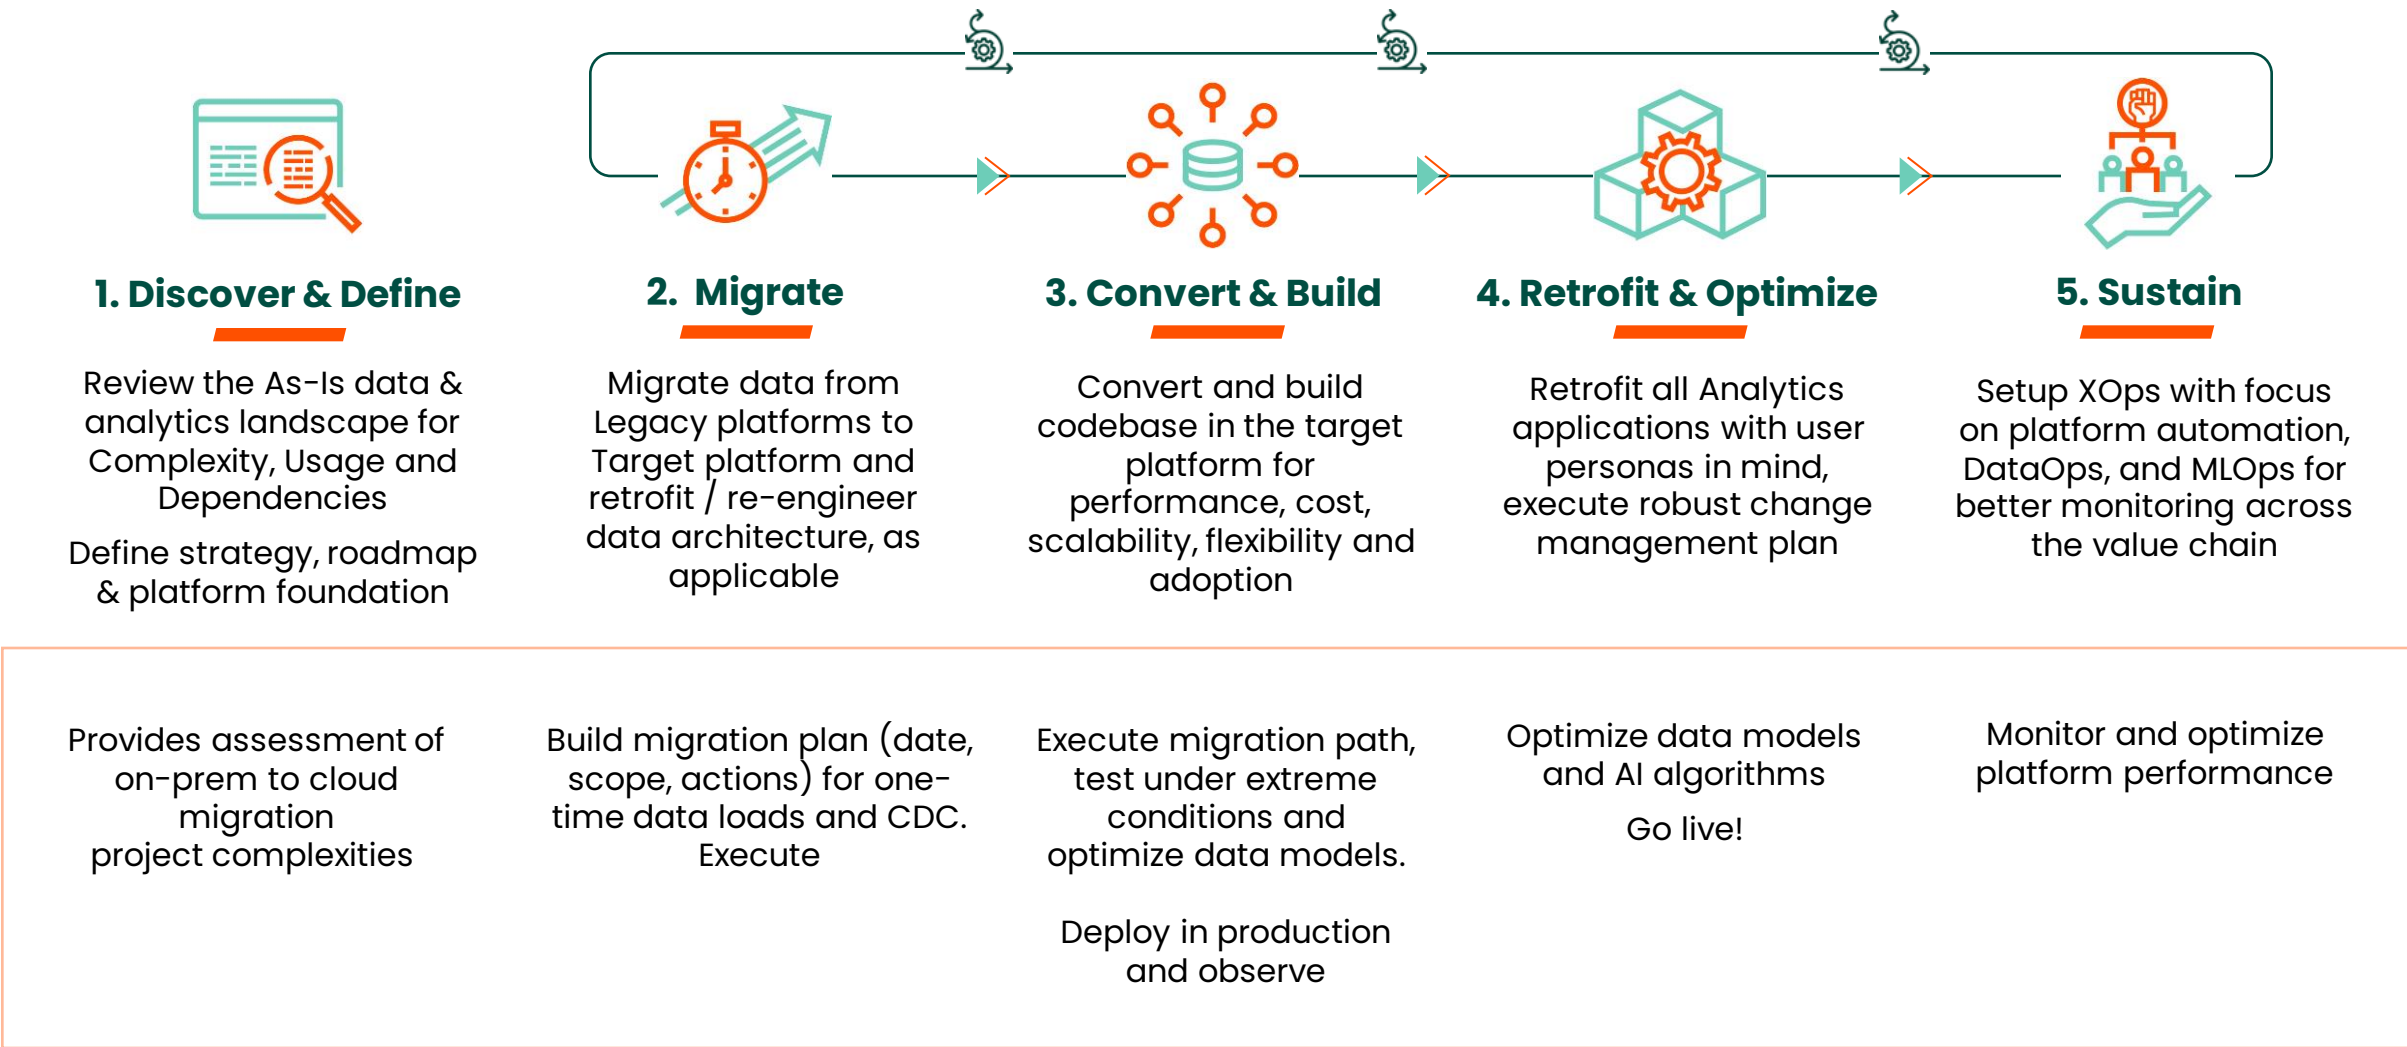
1. Discover & Define

Review the As-Is data & analytics landscape for Complexity, Usage and Dependencies

Define strategy, roadmap & platform foundation

2. Migrate

Migrate data from Legacy platforms to Target platform and retrofit / re-engineer data architecture, as applicable

3. Convert & Build

Convert and build codebase in the target platform for performance, cost, scalability, flexibility and adoption

4. Retrofit & Optimize

Retrofit all Analytics applications with user personas in mind, execute robust change management plan

5. Sustain

Setup XOps with focus on platform automation, DataOps, and MLOps for better monitoring across the value chain

Provides assessment of on-prem to cloud migration project complexities

Build migration plan (date, scope, actions) for one-time data loads and CDC. Execute

Execute migration path, test under extreme conditions and optimize data models.

Deploy in production and observe

Optimize data models and AI algorithms

Go live!

Monitor and optimize platform performance